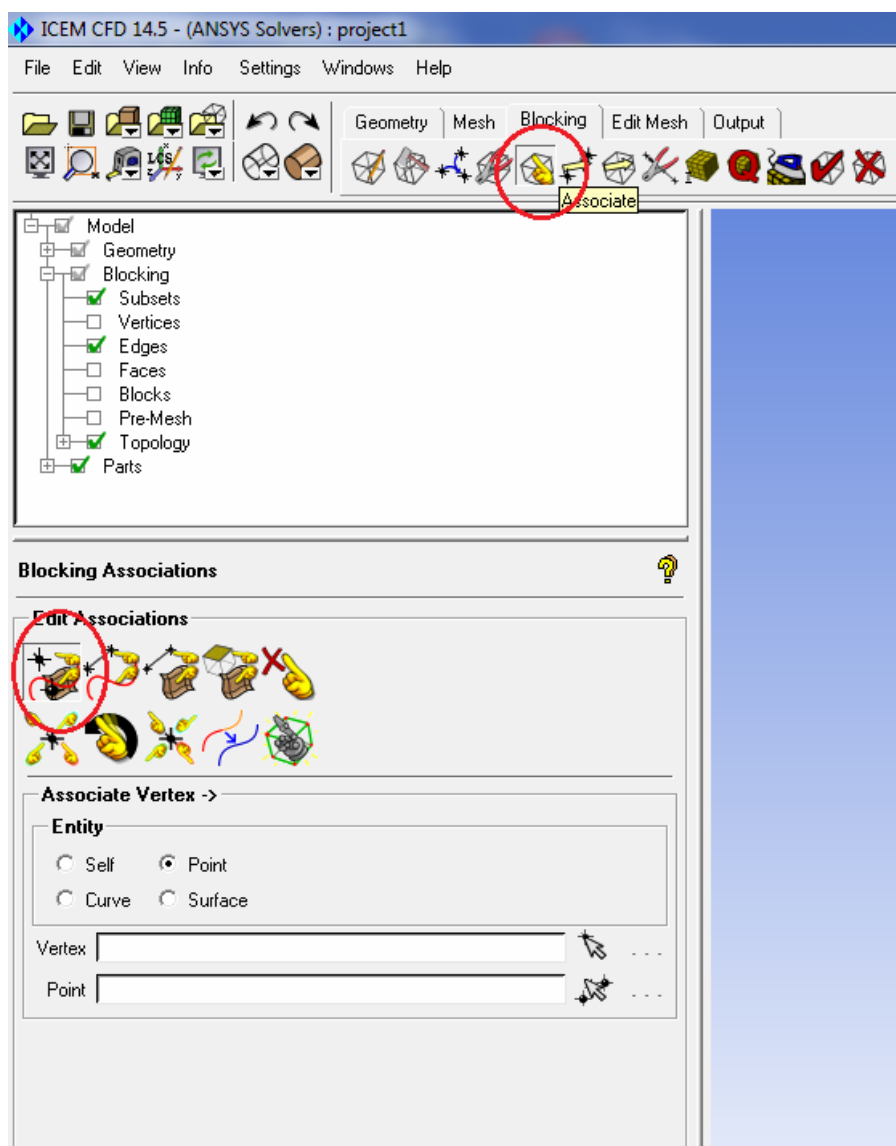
ICEM CFD 14.5 - (ANSYS Solvers) : project1

File Edit View Info Settings Windows Help

Geometry Mesh Blocking Edit Mesh Output

Associate

Model
Geometry
Blocking
Subsets
Vertices
Edges
Faces
Blocks
Pre-Mesh
Topology
Parts

Blocking Associations

Edit Associations

Associate Vertex ->

Entity

Self Point

Curve Surface

Vertex

Point